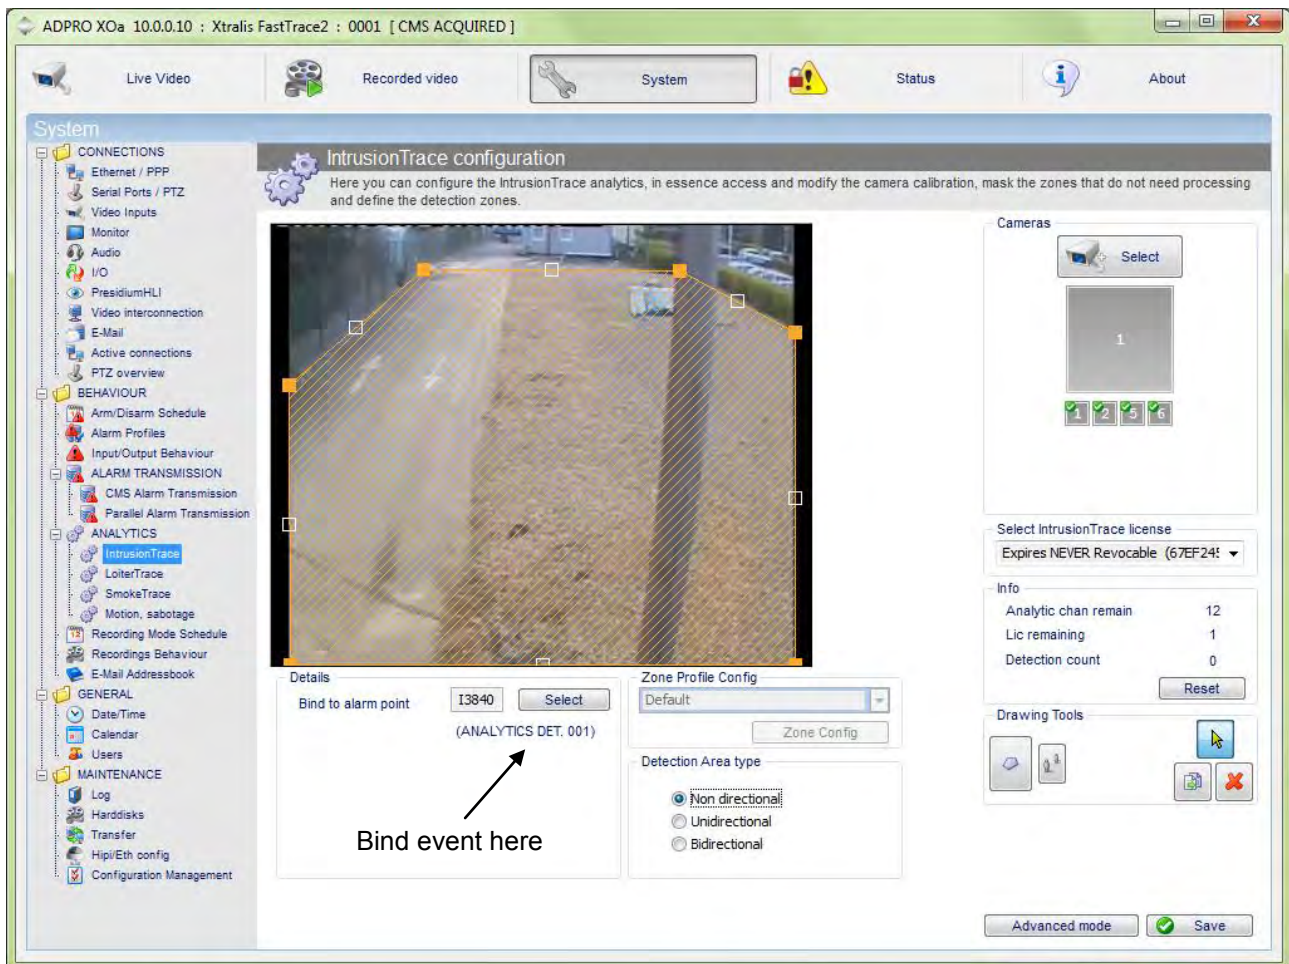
ADPRO XOa 10.0.0.10 : Xtralis FastTrace2 : 0001 [ CMS ACQUIRED ]

Live Video
Recorded video
System
Status
About

System

CONNECTIONS
Ethernet / PPP
Serial Ports / PTZ
Video Inputs
Monitor
Audio
I/O
PresidiumHLI
Video interconnection
E-Mail
Active connections
PTZ overview
BEHAVIOUR
Arm/Disarm Schedule
Alarm Profiles
Input/Output Behaviour
ALARM TRANSMISSION
CMS Alarm Transmission
Parallel Alarm Transmission
ANALYTICS
IntrusionTrace
LoiterTrace
SmokeTrace
Motion, sabotage
Recording Mode Schedule
Recordings Behaviour
E-Mail Addressbook
GENERAL
Date/Time
Calendar
Users
MAINTENANCE
Log
Harddisks
Transfer
Hipi/Eth config
Configuration Management

IntrusionTrace configuration
Here you can configure the IntrusionTrace analytics, in essence access and modify the camera calibration, mask the zones that do not need processing and define the detection zones.

Cameras
Select
1
1 2 5 6

Select IntrusionTrace license
Expires NEVER Revocable (67EF24!

Info
Analytic chan remain 12
Lic remaining 1
Detection count 0
Reset

Drawing Tools

Details
Bind to alarm point
I3840
Select
(ANALYTICS DET. 001)

Bind event here

Zone Profile Config
Default
Zone Config

Detection Area type
Non directional
Unidirectional
Bidirectional

Advanced mode
Save